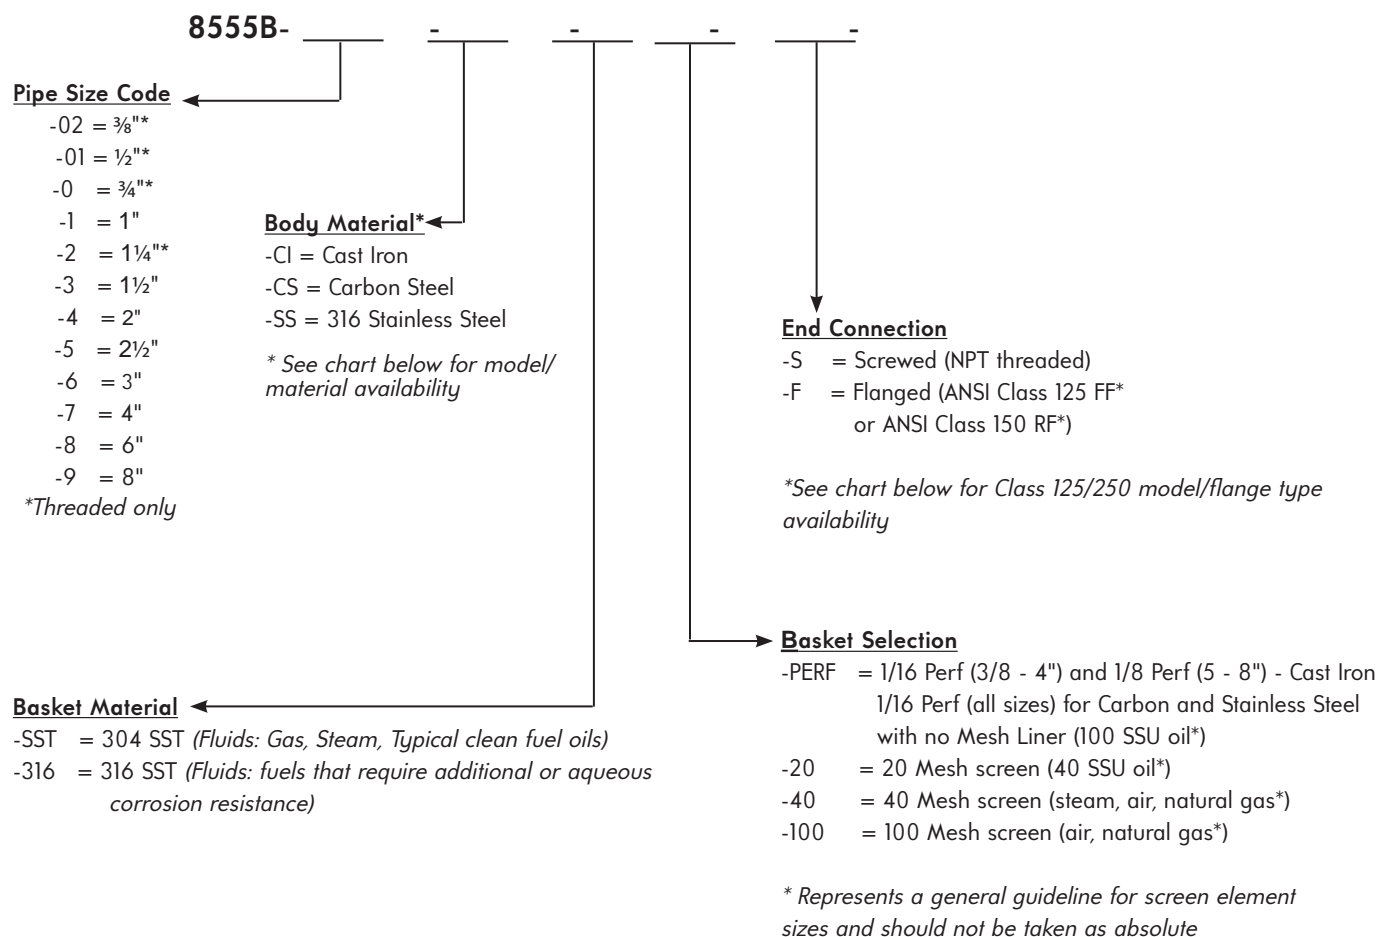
8555B- ____ -____ -____ -____ -____ -

Pipe Size Code
-02 = ⅜"*
-01 = ½"*
-0 = ¾"*
-1 = 1"
-2 = 1¼"*
-3 = 1½"
-4 = 2"
-5 = 2½"
-6 = 3"
-7 = 4"
-8 = 6"
-9 = 8"
*Threaded only

Body Material*
-CI = Cast Iron
-CS = Carbon Steel
-SS = 316 Stainless Steel
* See chart below for model/ material availability

End Connection
-S = Screwed (NPT threaded)
-F = Flanged (ANSI Class 125 FF* or ANSI Class 150 RF*)

*See chart below for Class 125/250 model/flange type availability

Basket Selection
-PERF = 1/16 Perf (3/8 - 4") and 1/8 Perf (5 - 8") - Cast Iron 1/16 Perf (all sizes) for Carbon and Stainless Steel with no Mesh Liner (100 SSU oil*)
-20 = 20 Mesh screen (40 SSU oil*)
-40 = 40 Mesh screen (steam, air, natural gas*)
-100 = 100 Mesh screen (air, natural gas*)

* Represents a general guideline for screen element sizes and should not be taken as absolute

Basket Material
-SST = 304 SST (Fluids: Gas, Steam, Typical clean fuel oils)
-316 = 316 SST (Fluids: fuels that require additional or aqueous corrosion resistance)